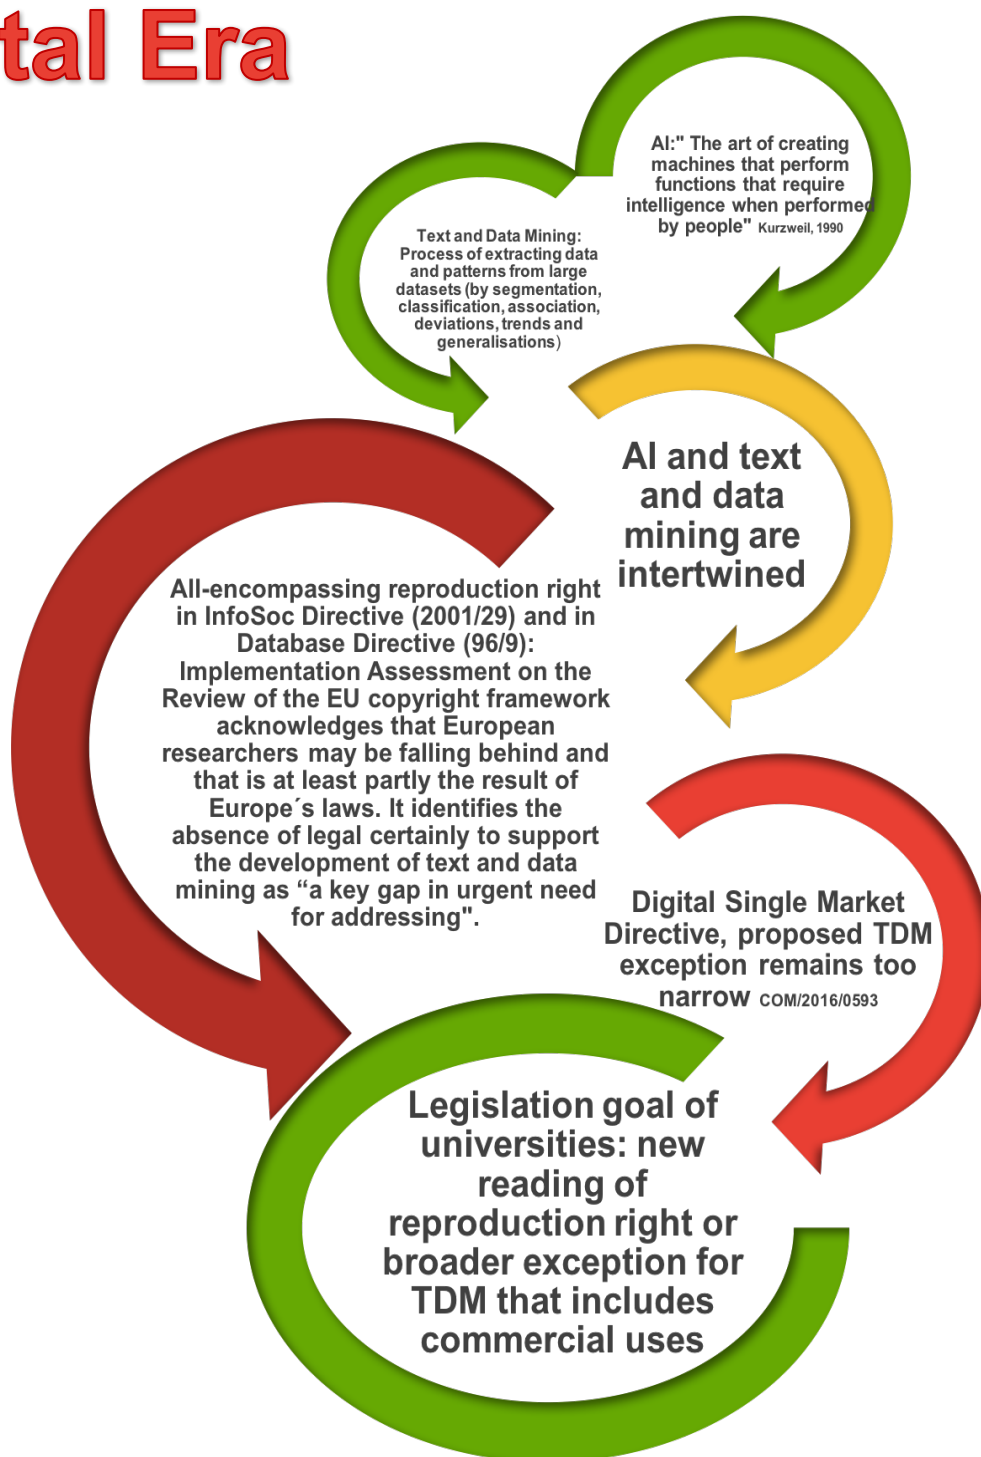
tal Era

AI:" The art of creating machines that perform functions that require intelligence when performed by people" Kurzweil, 1990

Text and Data Mining: Process of extracting data and patterns from large datasets (by segmentation, classification, association, deviations, trends and generalisations)

AI and text and data mining are intertwined

All-encompassing reproduction right in InfoSoc Directive (2001/29) and in Database Directive (96/9): Implementation Assessment on the Review of the EU copyright framework acknowledges that European researchers may be falling behind and that is at least partly the result of Europe´s laws. It identifies the absence of legal certainly to support the development of text and data mining as "a key gap in urgent need for addressing".

Digital Single Market Directive, proposed TDM exception remains too narrow COM/2016/0593

Legislation goal of universities: new reading of reproduction right or broader exception for TDM that includes commercial uses